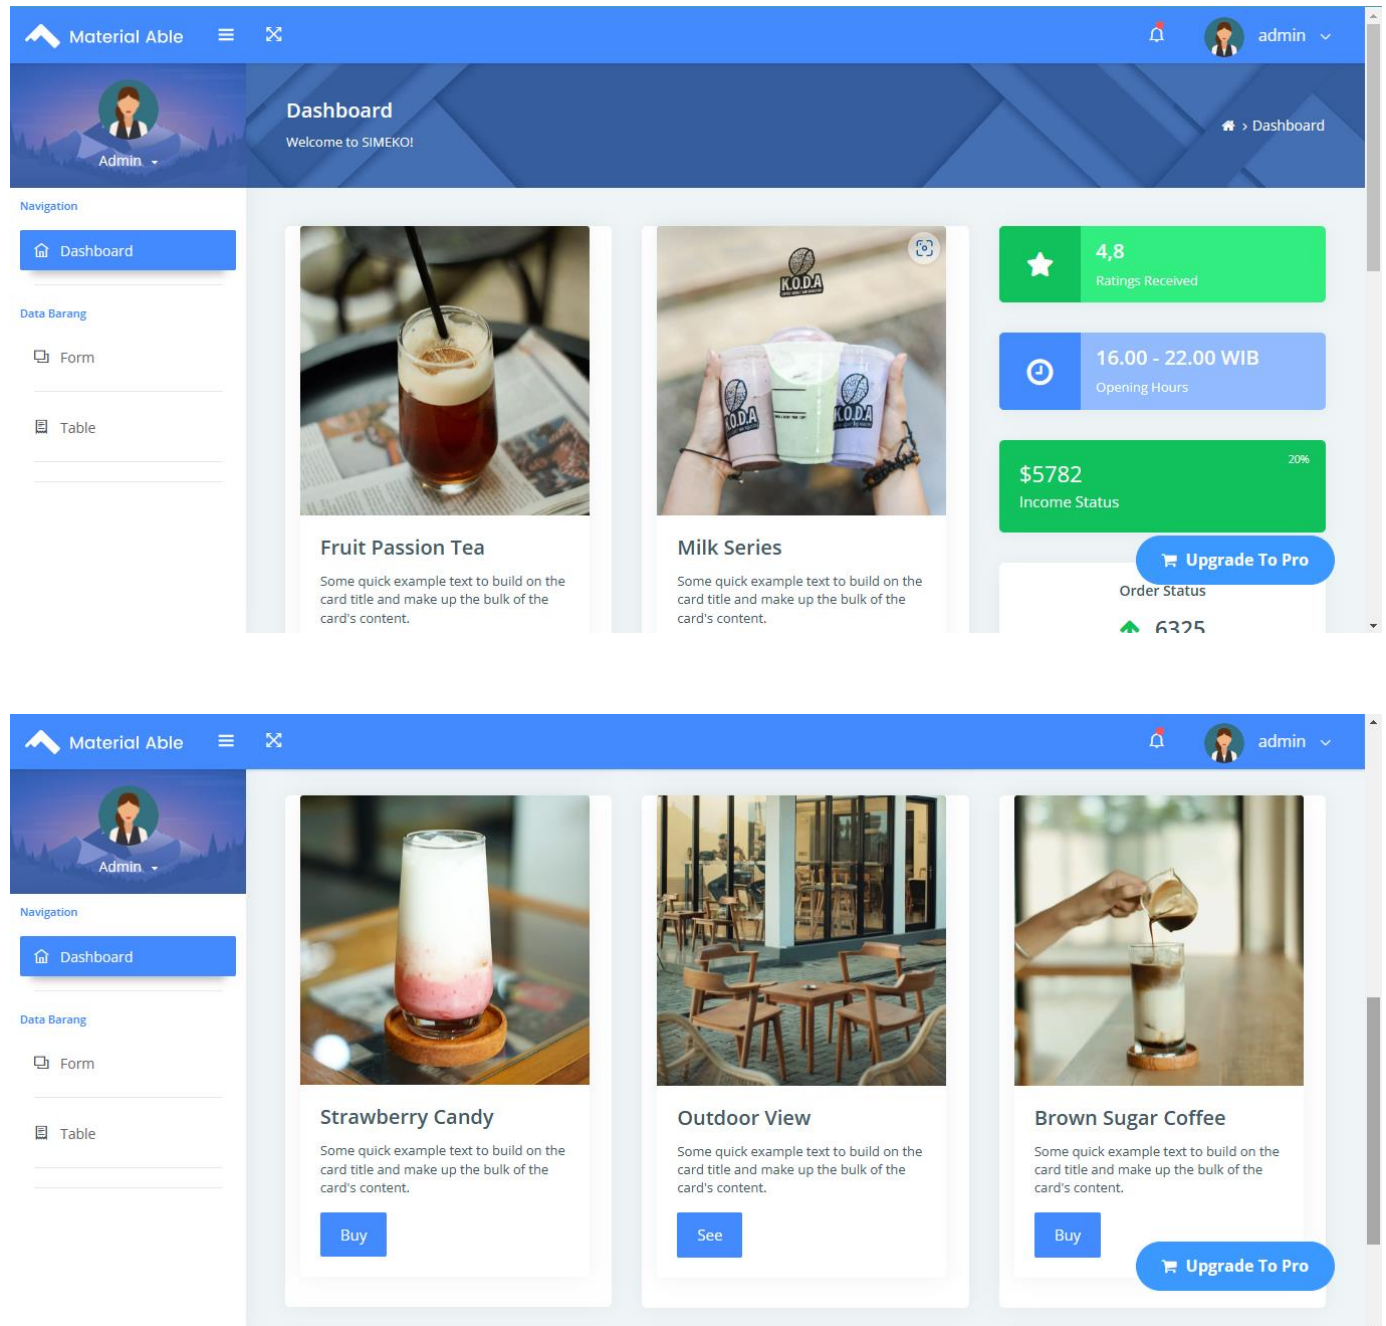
Material Able

admin

Admin

Dashboard
Welcome to SIMEKO!

› Dashboard

Navigation

Dashboard

Data Barang

Form

Table

K.O.D.A

Fruit Passion Tea
Some quick example text to build on the card title and make up the bulk of the card's content.

Milk Series
Some quick example text to build on the card title and make up the bulk of the card's content.

4,8
Ratings Received

16.00 - 22.00 WIB
Opening Hours

20%
$5782
Income Status

Upgrade To Pro

Order Status
6325

Material Able

admin

Admin

Navigation

Dashboard

Data Barang

Form

Table

Strawberry Candy
Some quick example text to build on the card title and make up the bulk of the card's content.
Buy

Outdoor View
Some quick example text to build on the card title and make up the bulk of the card's content.
See

Brown Sugar Coffee
Some quick example text to build on the card title and make up the bulk of the card's content.
Buy

Upgrade To Pro